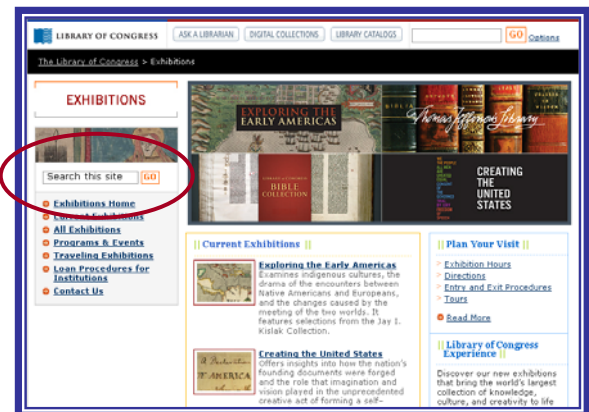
LIBRARY OF CONGRESS

ASK A LIBRARIAN DIGITAL COLLECTIONS LIBRARY CATALOGS GO Options

The Library of Congress > Exhibitions

EXHIBITIONS

Search this site GO

Exhibitions Home
Current Exhibitions
All Exhibitions
Programs & Events
Traveling Exhibitions
Loan Procedures for Institutions
Contact Us

EXPLORING THE EARLY AMERICAS

Thomas Jefferson's Library

BIBLE COLLECTION

CREATING THE UNITED STATES

|| Current Exhibitions ||

Exploring the Early Americas
Examines indigenous cultures, the drama of the encounters between Native Americans and Europeans, and the changes caused by the meeting of the two worlds. It features selections from the Jay I. Kislak Collection.

Creating the United States
Offers insights into how the nation's founding documents were forged and the role that imagination and vision played in the unprecedented creative act of forming a self-

|| Plan Your Visit ||

Exhibition Hours
Directions
Entry and Exit Procedures
Tours

Read More

|| Library of Congress Experience ||

Discover our new exhibitions that bring the world's largest collection of knowledge, culture, and creativity to life